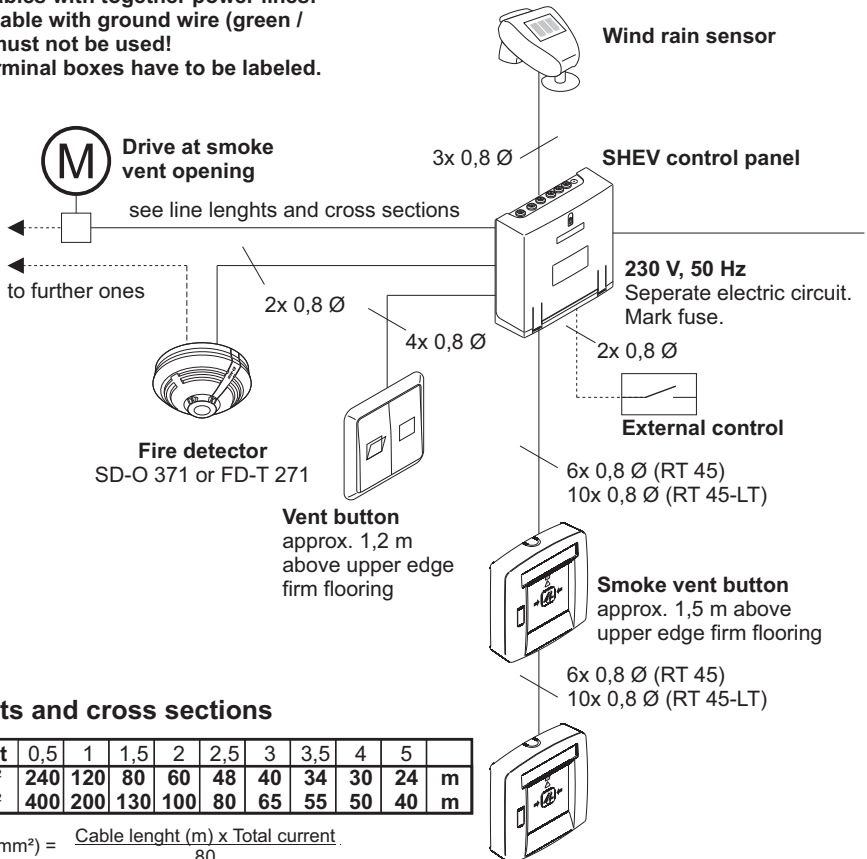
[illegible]ables with together power lines. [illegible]able with ground wire (green / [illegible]must not be used! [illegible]rminal boxes have to be labeled.

Wind rain sensor

M

Drive at smoke vent opening

3x 0,8 Ø

SHEV control panel

see line lenghts and cross sections

230 V, 50 Hz
Seperate electric circuit. Mark fuse.

to further ones

2x 0,8 Ø

4x 0,8 Ø

2x 0,8 Ø

External control

Fire detector
SD-O 371 or FD-T 271

6x 0,8 Ø (RT 45)
10x 0,8 Ø (RT 45-LT)

Vent button
approx. 1,2 m above upper edge firm flooring

Smoke vent button
approx. 1,5 m above upper edge firm flooring

6x 0,8 Ø (RT 45)
10x 0,8 Ø (RT 45-LT)

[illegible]ts and cross sections

| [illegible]t | 0,5 | 1 | 1,5 | 2 | 2,5 | 3 | 3,5 | 4 | 5 | |
|---|---|---|---|---|---|---|---|---|---|---|
| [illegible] | 240 | 120 | 80 | 60 | 48 | 40 | 34 | 30 | 24 | m |
| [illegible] | 400 | 200 | 130 | 100 | 80 | 65 | 55 | 50 | 40 | m |

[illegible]mm²) = $\frac{\text{Cable lenght (m) x Total current}}{80}$